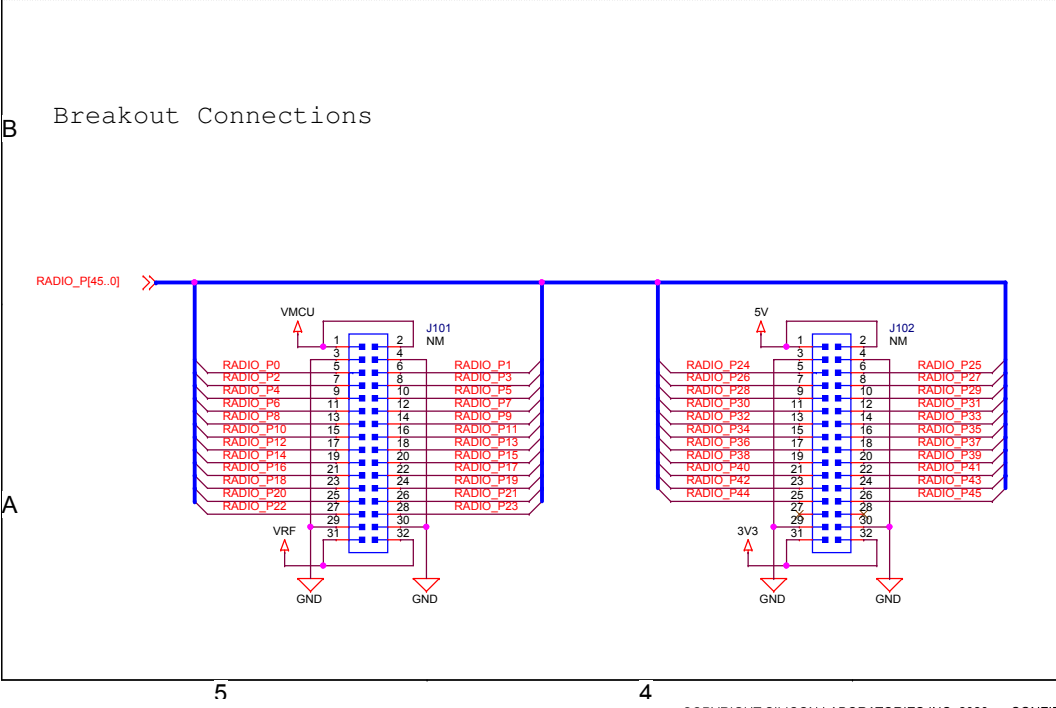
B

Breakout Connections

RADIO_P[45..0]

VMCU

J101
NM

1 2
3 4
RADIO_P0 5 6 RADIO_P1
RADIO_P2 7 8 RADIO_P3
RADIO_P4 9 10 RADIO_P5
RADIO_P6 11 12 RADIO_P7
RADIO_P8 13 14 RADIO_P9
RADIO_P10 15 16 RADIO_P11
RADIO_P12 17 18 RADIO_P13
RADIO_P14 19 20 RADIO_P15
RADIO_P16 21 22 RADIO_P17
RADIO_P18 23 24 RADIO_P19
RADIO_P20 25 26 RADIO_P21
RADIO_P22 27 28 RADIO_P23
29 30
VRF 31 32

GND GND

5V

J102
NM

1 2
3 4
RADIO_P24 5 6 RADIO_P25
RADIO_P26 7 8 RADIO_P27
RADIO_P28 9 10 RADIO_P29
RADIO_P30 11 12 RADIO_P31
RADIO_P32 13 14 RADIO_P33
RADIO_P34 15 16 RADIO_P35
RADIO_P36 17 18 RADIO_P37
RADIO_P38 19 20 RADIO_P39
RADIO_P40 21 22 RADIO_P41
RADIO_P42 23 24 RADIO_P43
RADIO_P44 25 26 RADIO_P45
27 28
29 30
3V3 31 32

GND GND

A

5 4